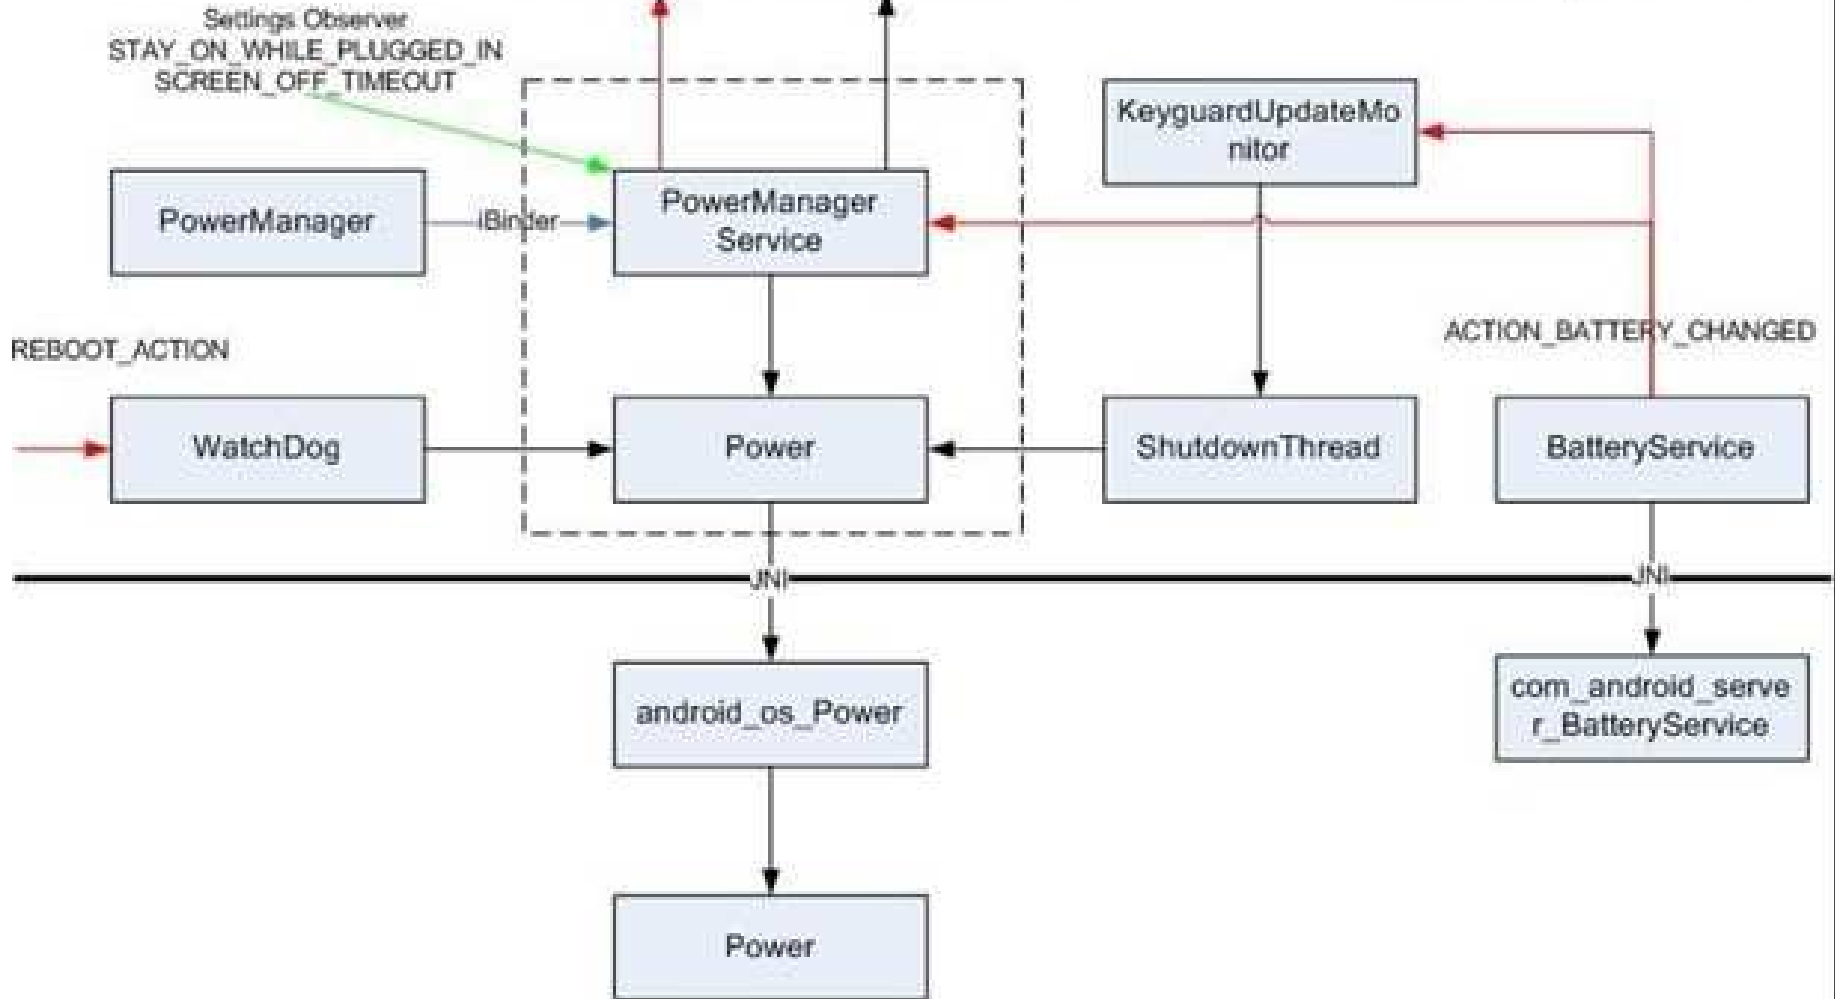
Settings Observer
STAY_ON_WHILE_PLUGGED_IN
SCREEN_OFF_TIMEOUT

KeyguardUpdateMonitor

PowerManager

iBinder

PowerManager Service

REBOOT_ACTION

ACTION_BATTERY_CHANGED

WatchDog

Power

ShutdownThread

BatteryService

JNI

JNI

android_os_Power

com_android_server_BatteryService

Power